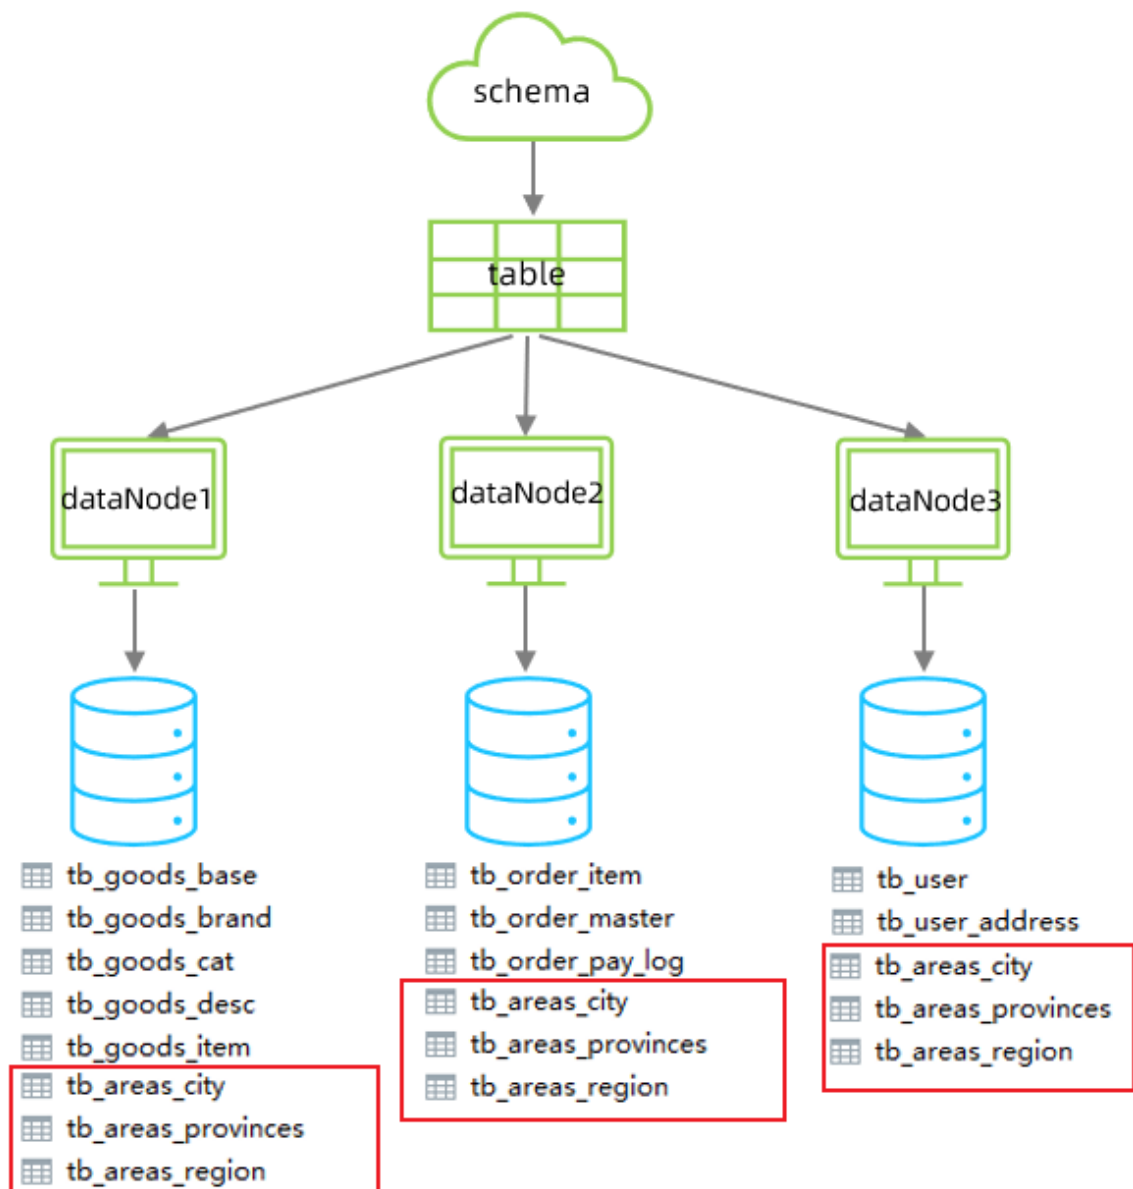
schema

table

dataNode1

dataNode2

dataNode3

tb_goods_base
tb_goods_brand
tb_goods_cat
tb_goods_desc
tb_goods_item
tb_areas_city
tb_areas_provinces
tb_areas_region

tb_order_item
tb_order_master
tb_order_pay_log
tb_areas_city
tb_areas_provinces
tb_areas_region

tb_user
tb_user_address
tb_areas_city
tb_areas_provinces
tb_areas_region